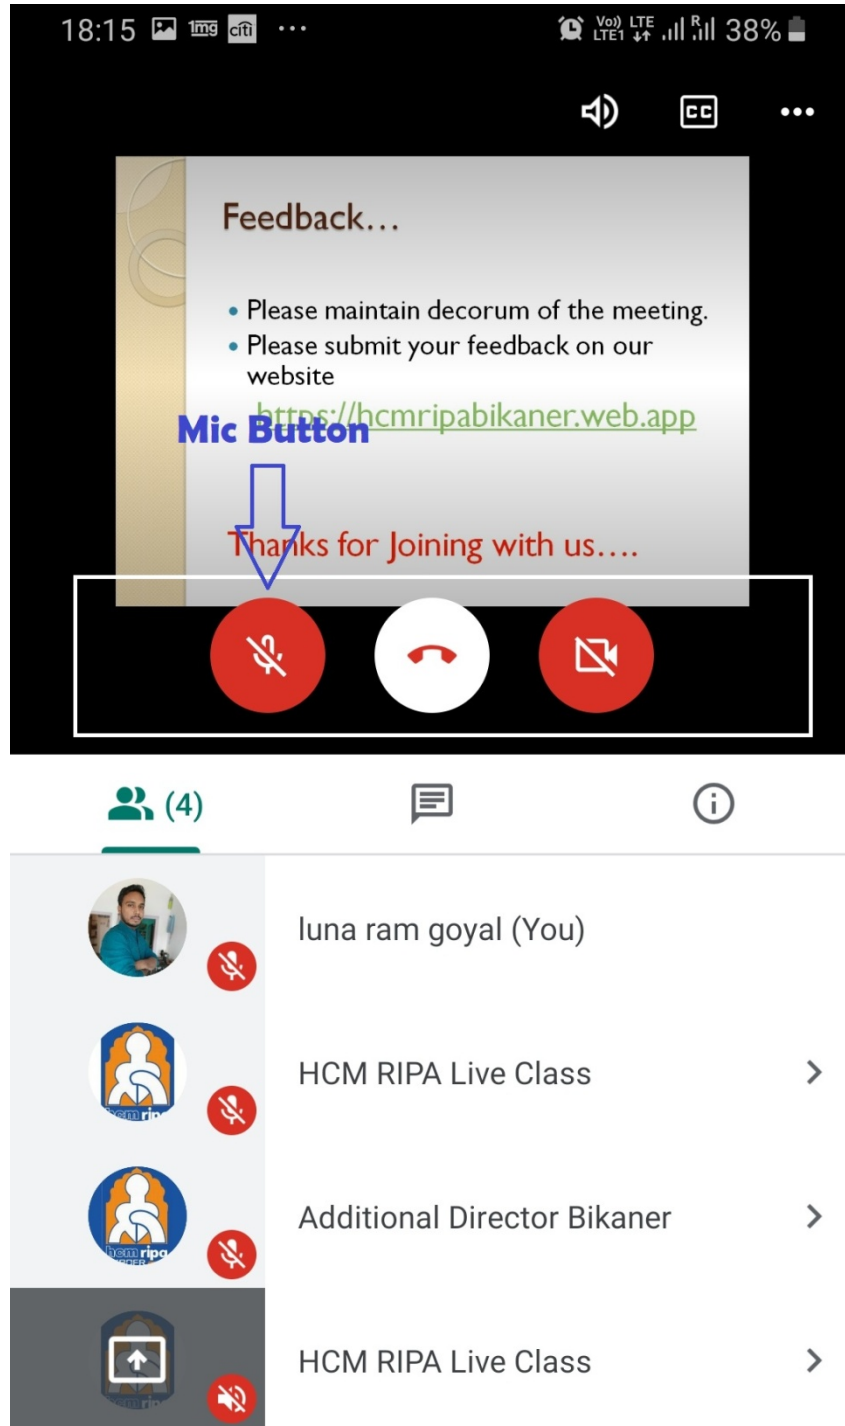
18:15 1mg citi ···

Vo) LTE LTE1 R 38%

CC •••

Feedback…

• Please maintain decorum of the meeting.
• Please submit your feedback on our website

https://hcmripabikaner.web.app

Mic Button

Thanks for Joining with us….

(4)

luna ram goyal (You)

HCM RIPA Live Class

Additional Director Bikaner

HCM RIPA Live Class